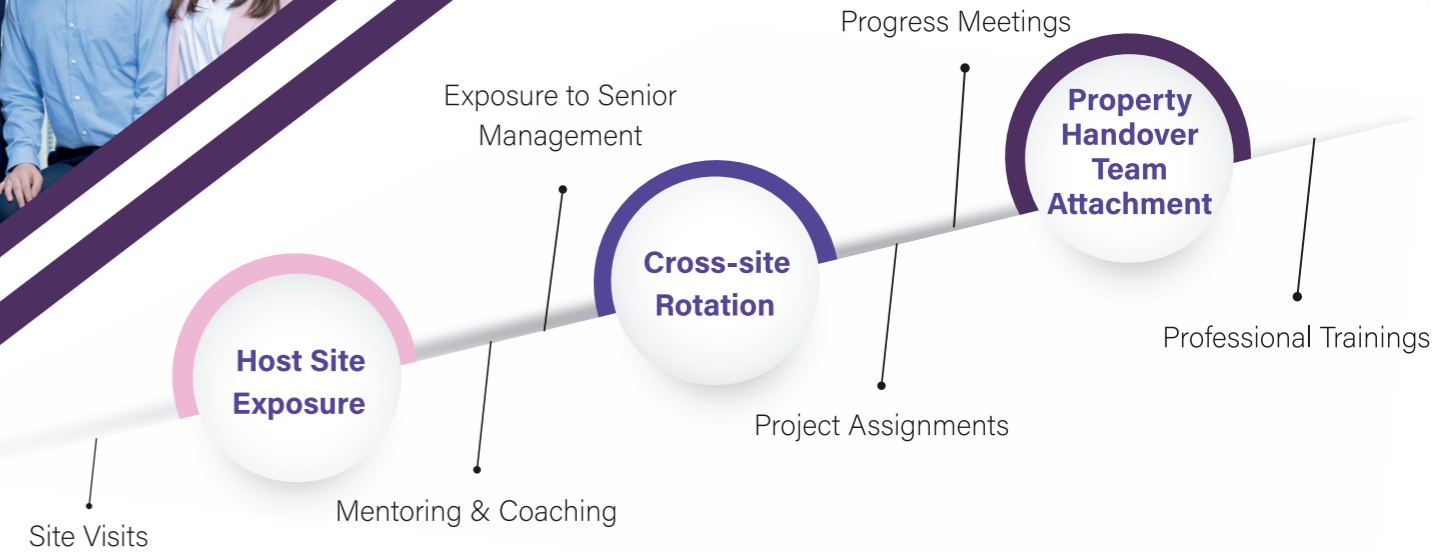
Progress Meetings

Exposure to Senior Management

Property Handover Team Attachment

Cross-site Rotation

Host Site Exposure

Professional Trainings

Project Assignments

Mentoring & Coaching

Site Visits